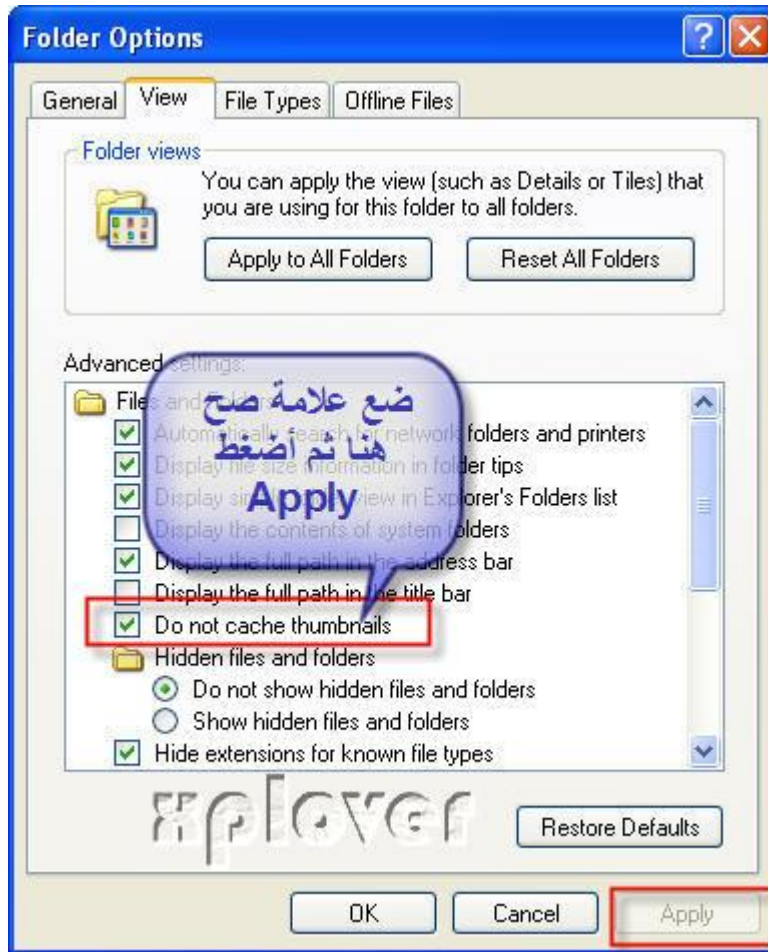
Folder Options

General View File Types Offline Files

Folder views

You can apply the view (such as Details or Tiles) that you are using for this folder to all folders.

Apply to All Folders Reset All Folders

Advanced settings:

Files and Folders
Automatically search for network folders and printers
Display file size information in folder tips
Display simple folder view in Explorer's Folders list
Display the contents of system folders
Display the full path in the address bar
Display the full path in the title bar
Do not cache thumbnails
Hidden files and folders
Do not show hidden files and folders
Show hidden files and folders
Hide extensions for known file types

ضع علامة صح هنا ثم أضغط Apply

xplover

Restore Defaults

OK Cancel Apply